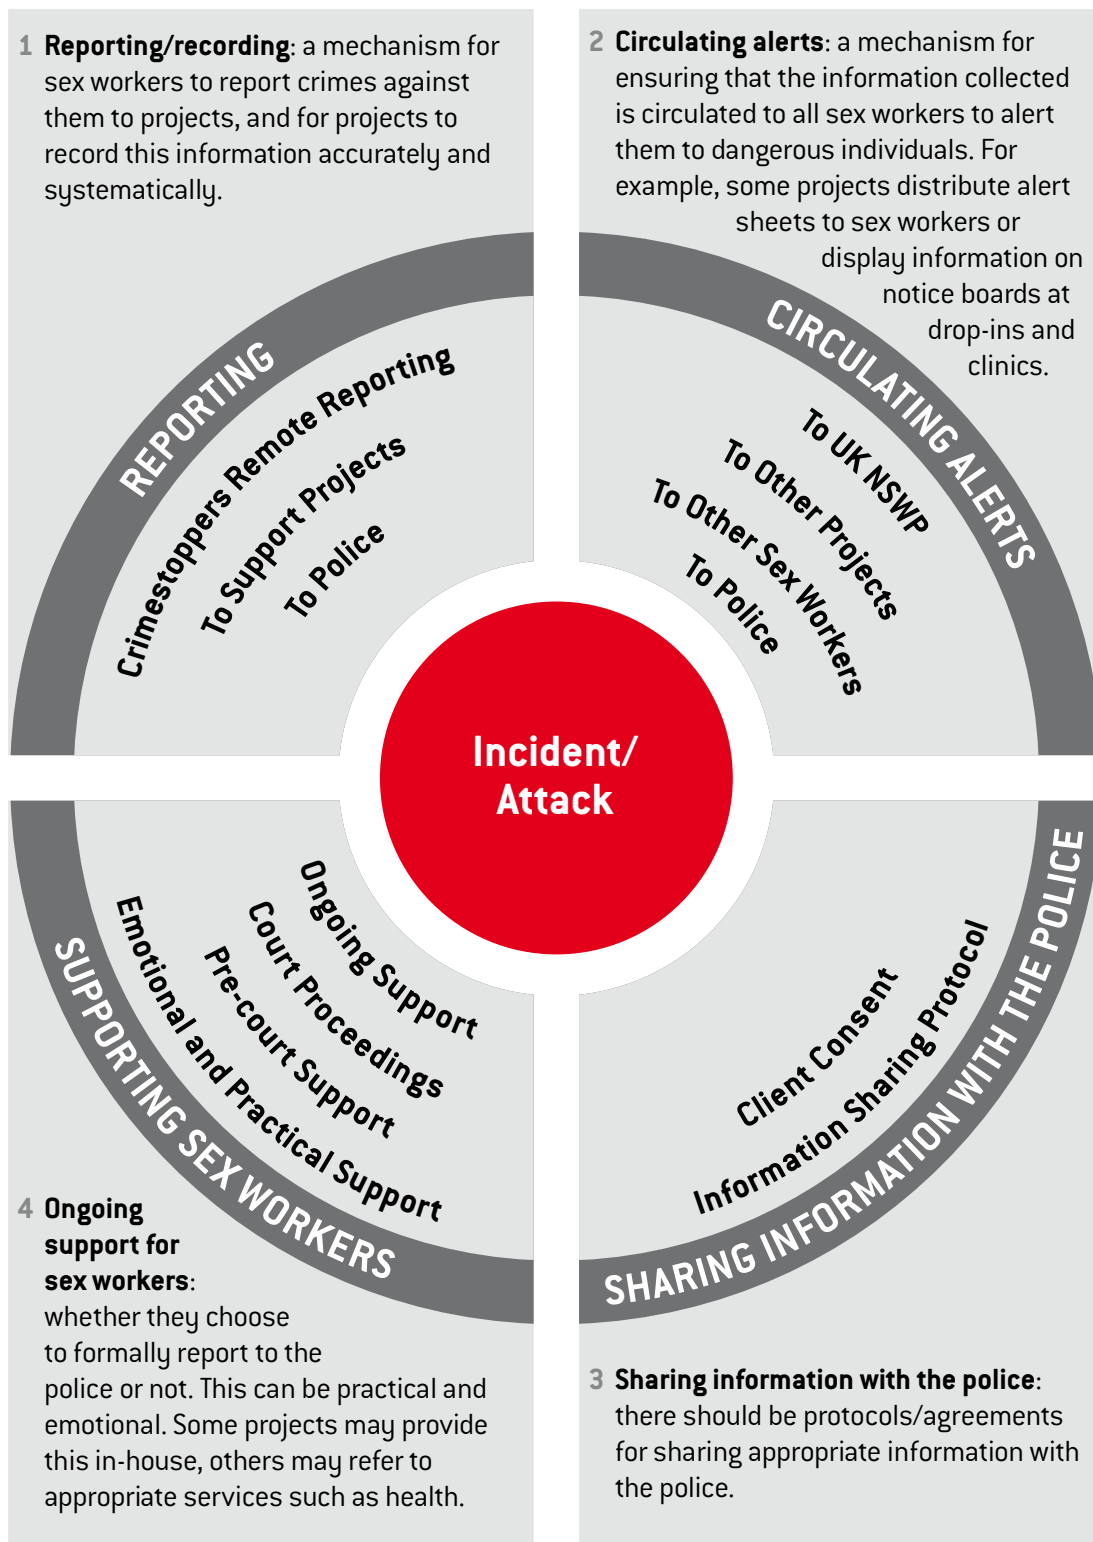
1 **Reporting/recording**: a mechanism for sex workers to report crimes against them to projects, and for projects to record this information accurately and systematically.

2 **Circulating alerts**: a mechanism for ensuring that the information collected is circulated to all sex workers to alert them to dangerous individuals. For example, some projects distribute alert sheets to sex workers or display information on notice boards at drop-ins and clinics.

REPORTING

Crimestoppers Remote Reporting

To Support Projects

To Police

CIRCULATING ALERTS

To UK NSWP

To Other Projects

To Other Sex Workers

To Police

Incident/ Attack

SUPPORTING SEX WORKERS

Ongoing Support

Court Proceedings

Pre-court Support

Emotional and Practical Support

SHARING INFORMATION WITH THE POLICE

Client Consent

Information Sharing Protocol

4 **Ongoing support for sex workers**: whether they choose to formally report to the police or not. This can be practical and emotional. Some projects may provide this in-house, others may refer to appropriate services such as health.

3 **Sharing information with the police**: there should be protocols/agreements for sharing appropriate information with the police.